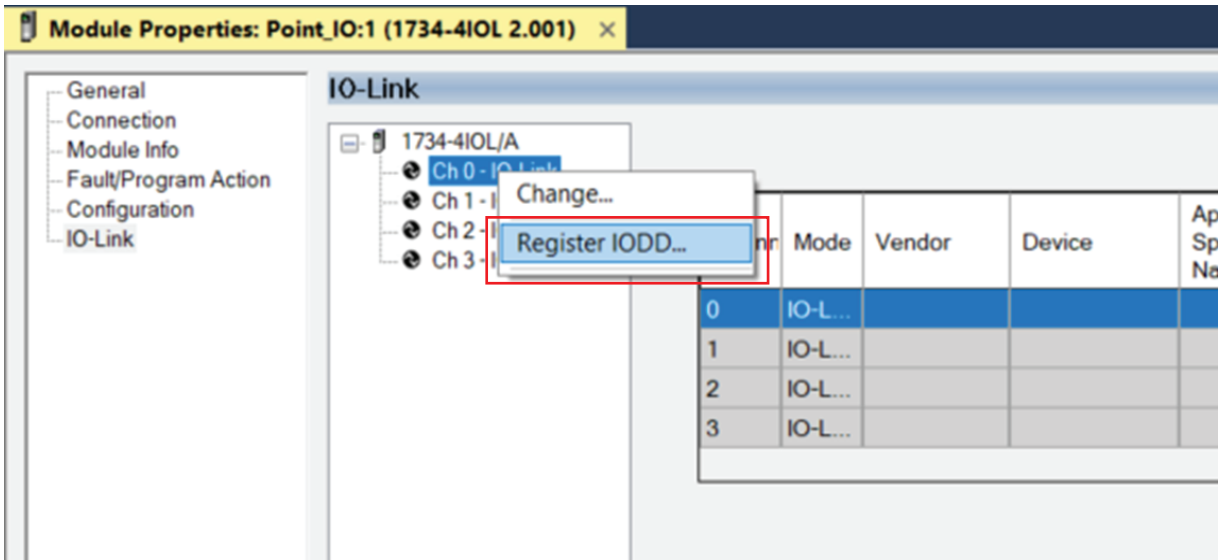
Module Properties: Point_IO:1 (1734-4IOL 2.001) ×

General
Connection
Module Info
Fault/Program Action
Configuration
IO-Link

IO-Link

1734-4IOL/A
Ch 0 - IO-Link
Ch 1 - I
Ch 2 - I
Ch 3 - I

Change...
Register IODD...

| nn | Mode | Vendor | Device | Ap Sp Na |
|---|---|---|---|---|
| 0 | IO-L... | | | |
| 1 | IO-L... | | | |
| 2 | IO-L... | | | |
| 3 | IO-L... | | | |